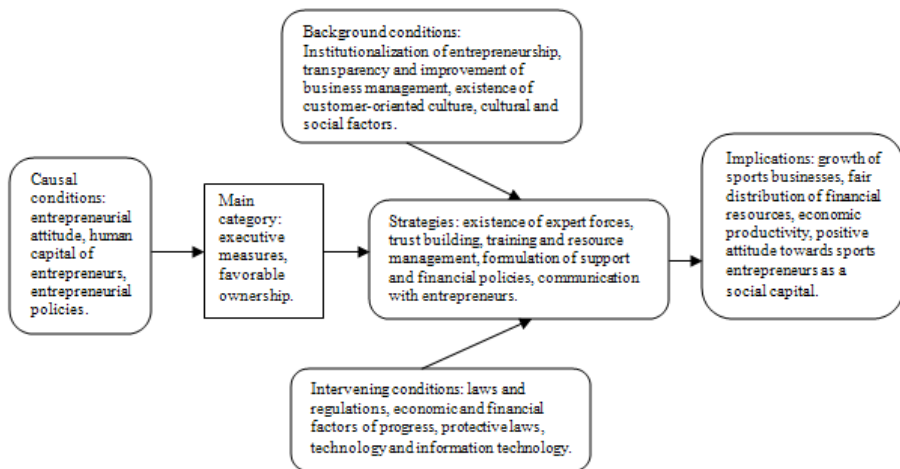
Background conditions: Institutionalization of entrepreneurship, transparency and improvement of business management, existence of customer-oriented culture, cultural and social factors.

Causal conditions: entrepreneurial attitude, human capital of entrepreneurs, entrepreneurial policies.

Main category: executive measures, favorable ownership.

Strategies: existence of expert forces, trust building, training and resource management, formulation of support and financial policies, communication with entrepreneurs.

Implications: growth of sports businesses, fair distribution of financial resources, economic productivity, positive attitude towards sports entrepreneurs as a social capital.

Intervening conditions: laws and regulations, economic and financial factors of progress, protective laws, technology and information technology.